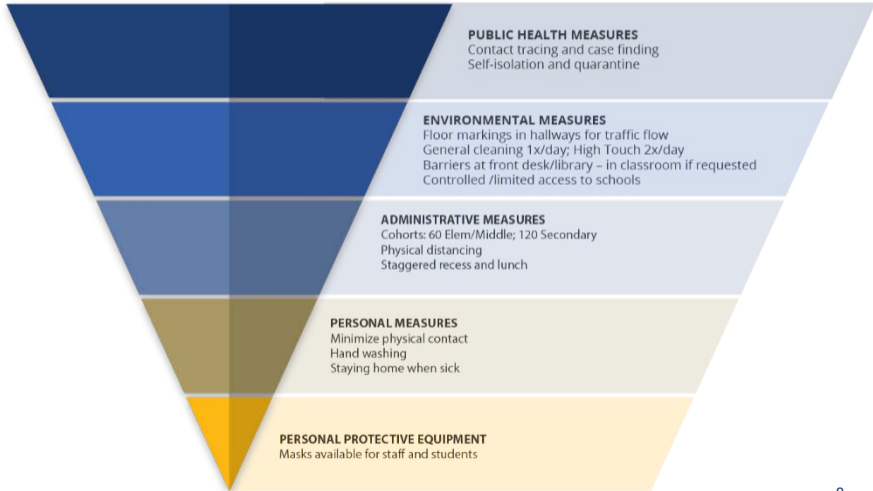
PUBLIC HEALTH MEASURES
Contact tracing and case finding
Self-isolation and quarantine

ENVIRONMENTAL MEASURES
Floor markings in hallways for traffic flow
General cleaning 1x/day; High Touch 2x/day
Barriers at front desk/library – in classroom if requested
Controlled /limited access to schools

ADMINISTRATIVE MEASURES
Cohorts: 60 Elem/Middle; 120 Secondary
Physical distancing
Staggered recess and lunch

PERSONAL MEASURES
Minimize physical contact
Hand washing
Staying home when sick

PERSONAL PROTECTIVE EQUIPMENT
Masks available for staff and students